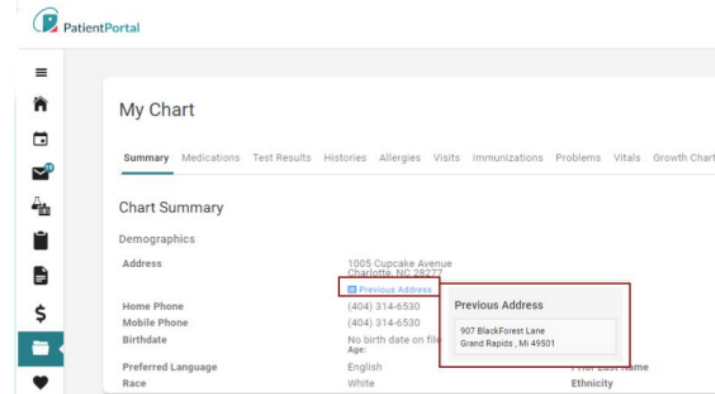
PatientPortal

My Chart

Summary Medications Test Results Histories Allergies Visits Immunizations Problems Vitals Growth Chart

Chart Summary

Demographics

Address
1005 Cupcake Avenue
Charlotte, NC 28277
Previous Address

Home Phone (404) 314-6530
Mobile Phone (404) 314-6530
Birthdate No birth date on file
Age:
Preferred Language English
Race White

Previous Address
907 BlackForest Lane
Grand Rapids , MI 49501

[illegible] Name
Ethnicity